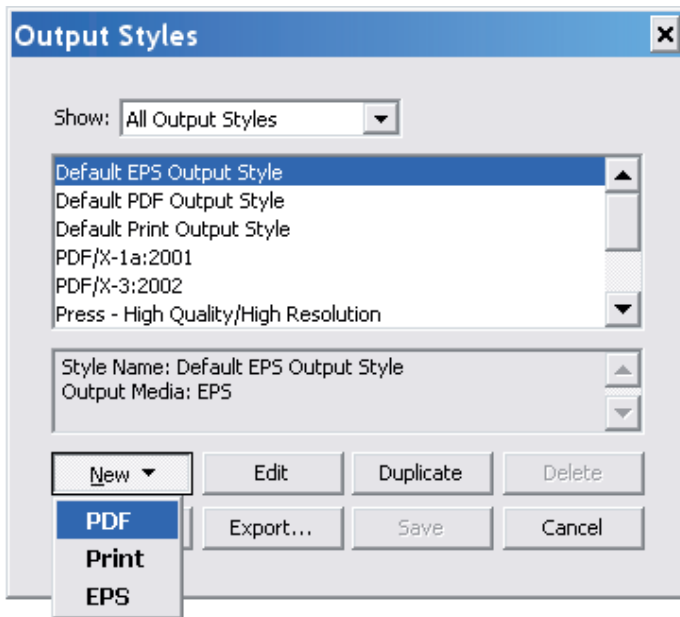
Output Styles

Show: All Output Styles

Default EPS Output Style
Default PDF Output Style
Default Print Output Style
PDF/X-1a:2001
PDF/X-3:2002
Press - High Quality/High Resolution

Style Name: Default EPS Output Style
Output Media: EPS

New
Edit
Duplicate
Delete

PDF
Print
EPS

Export...
Save
Cancel